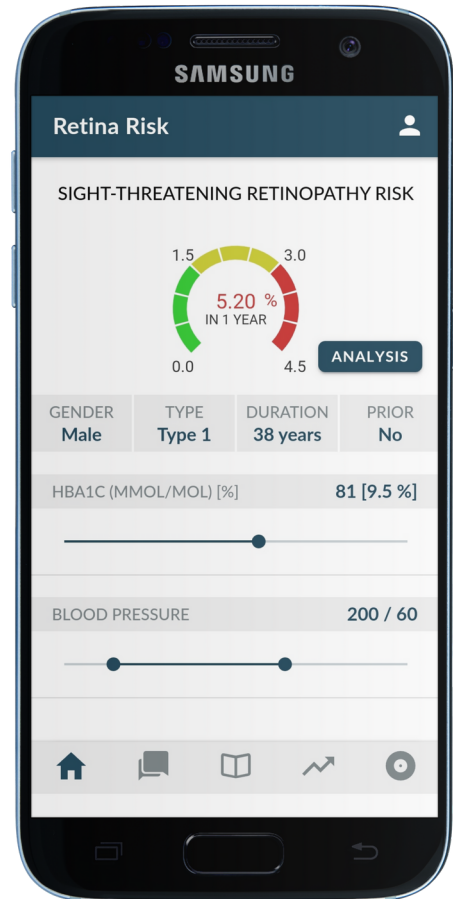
SAMSUNG

Retina Risk

SIGHT-THREATENING RETINOPATHY RISK

1.5
3.0
5.20 %
IN 1 YEAR
0.0
4.5

ANALYSIS

| GENDER | TYPE | DURATION | PRIOR |
|---|---|---|---|
| Male | Type 1 | 38 years | No |

HBA1C (MMOL/MOL) [%] 81 [9.5 %]

BLOOD PRESSURE 200 / 60